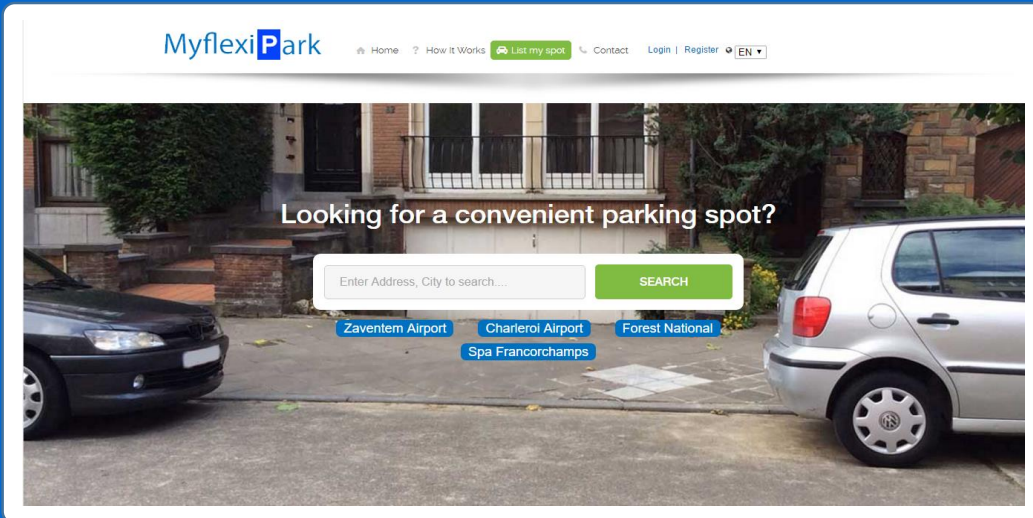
MyflexiPark

Home ? How It Works List my spot Contact Login | Register EN

Looking for a convenient parking spot?

Enter Address, City to search....

SEARCH

Zaventem Airport Charleroi Airport Forest National Spa Francorchamps